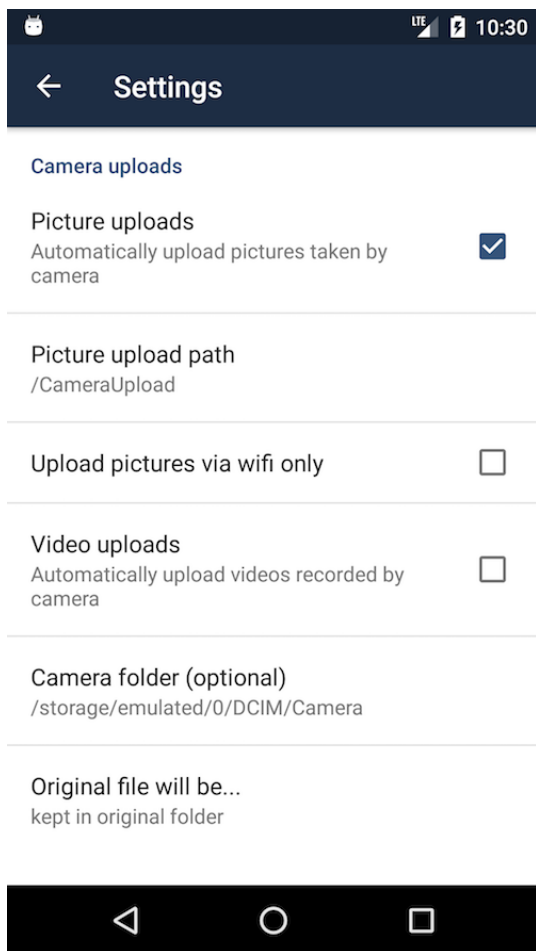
LTE 10:30

← Settings

Camera uploads

Picture uploads
Automatically upload pictures taken by camera

Picture upload path
/CameraUpload

Upload pictures via wifi only

Video uploads
Automatically upload videos recorded by camera

Camera folder (optional)
/storage/emulated/0/DCIM/Camera

Original file will be...
kept in original folder